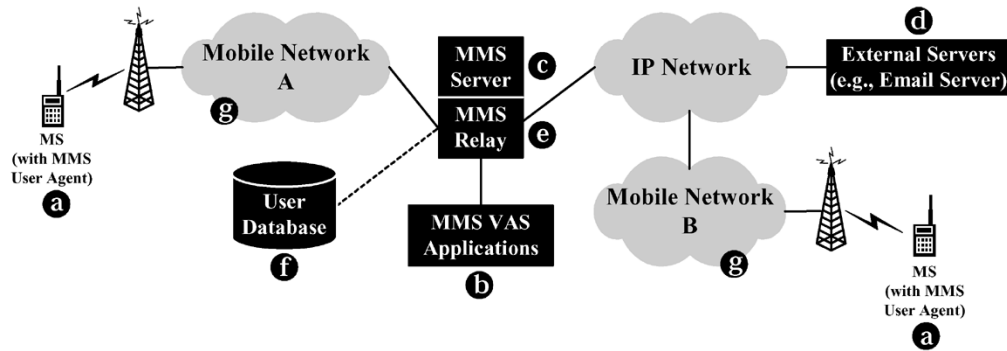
Mobile Network A

g

MS (with MMS User Agent)

a

MMS Server

c

MMS Relay

e

User Database

f

MMS VAS Applications

b

IP Network

d

External Servers (e.g., Email Server)

Mobile Network B

g

MS (with MMS User Agent)

a